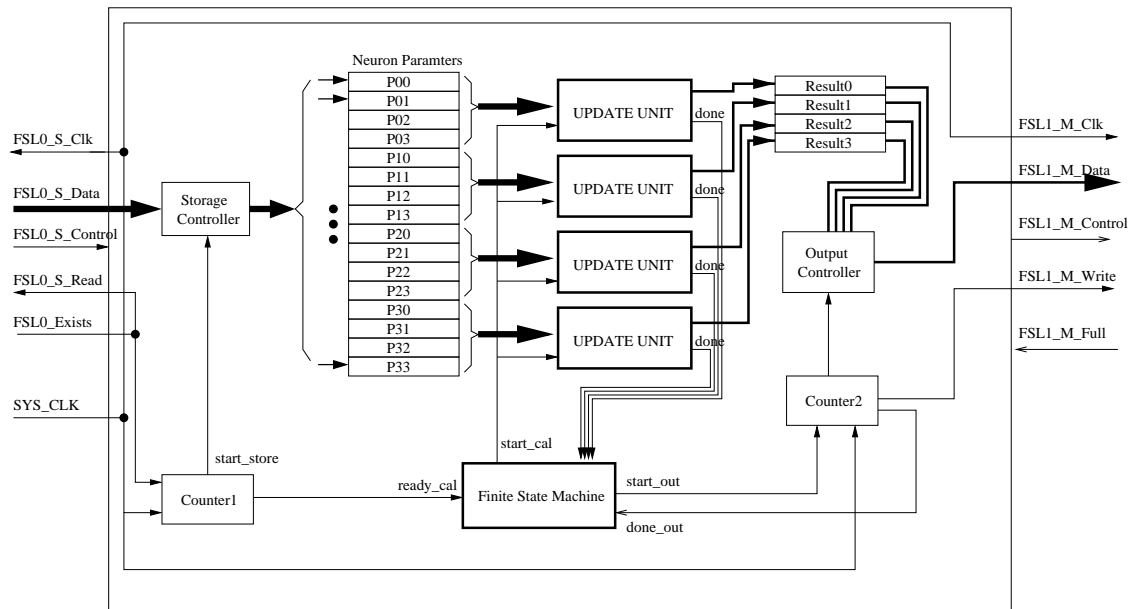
Neuron Paramters
P00
P01
P02
P03
P10
P11
P12
P13
P20
P21
P22
P23
P30
P31
P32
P33

FSL0_S_Clk
FSL0_S_Data
FSL0_S_Control
FSL0_S_Read
FSL0_Exists
SYS_CLK

Storage Controller

UPDATE UNIT
done
UPDATE UNIT
done
UPDATE UNIT
done
UPDATE UNIT
done

Result0
Result1
Result2
Result3

FSL1_M_Clk
FSL1_M_Data
FSL1_M_Control
FSL1_M_Write
FSL1_M_Full

Output Controller

Counter2

start_store
start_cal
Counter1
ready_cal
Finite State Machine
start_out
done_out